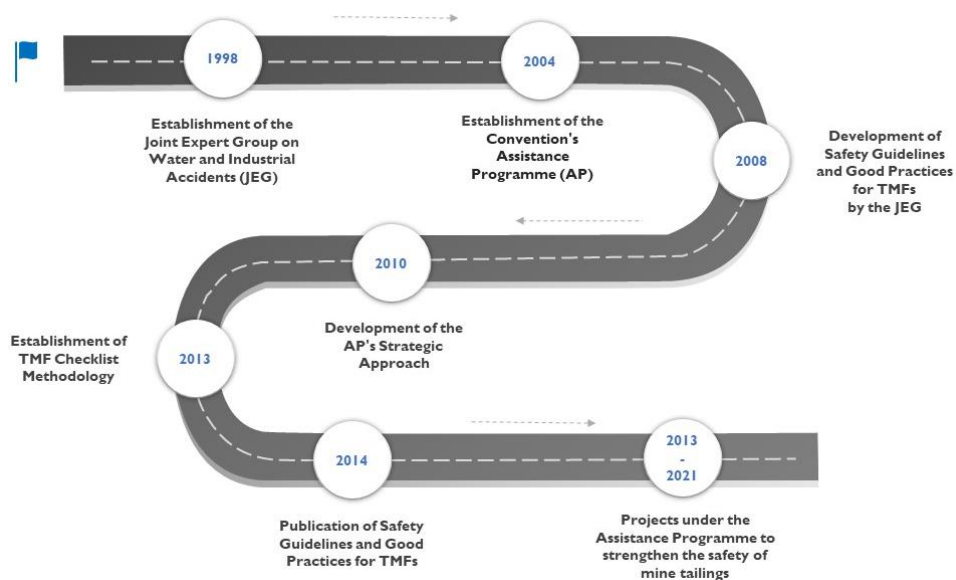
1998

Establishment of the Joint Expert Group on Water and Industrial Accidents (JEG)

2004

Establishment of the Convention's Assistance Programme (AP)

2008

Development of Safety Guidelines and Good Practices for TMFs by the JEG

2010

Development of the AP's Strategic Approach

2013

Establishment of TMF Checklist Methodology

2014

Publication of Safety Guidelines and Good Practices for TMFs

2013 - 2021

Projects under the Assistance Programme to strengthen the safety of mine tailings